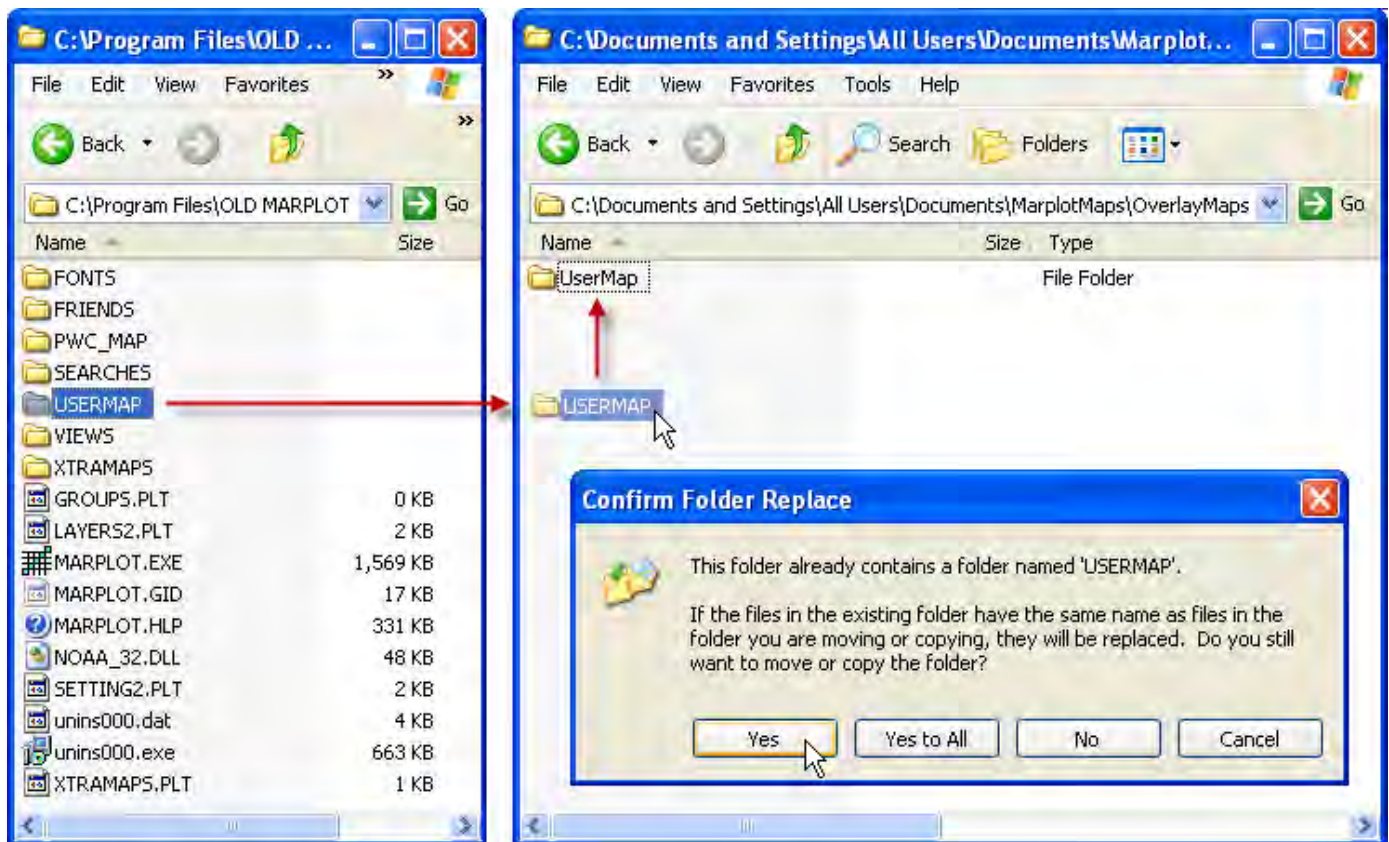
C:\Program Files\OLD ...

File Edit View Favorites »

Back »

C:\Program Files\OLD MARPLOT Go

| Name | Size |
|---|---|
| FONTS | |
| FRIENDS | |
| PWC_MAP | |
| SEARCHES | |
| USERMAP | |
| VIEWS | |
| XTRAMAPS | |
| GROUPS.PLT | 0 KB |
| LAYERS2.PLT | 2 KB |
| MARPLOT.EXE | 1,569 KB |
| MARPLOT.GID | 17 KB |
| MARPLOT.HLP | 331 KB |
| NOAA_32.DLL | 48 KB |
| SETTING2.PLT | 2 KB |
| unins000.dat | 4 KB |
| unins000.exe | 663 KB |
| XTRAMAPS.PLT | 1 KB |

C:\Documents and Settings\All Users\Documents\Marplot...

File Edit View Favorites Tools Help

Back Search Folders

C:\Documents and Settings\All Users\Documents\MarplotMaps\OverlayMaps Go

| Name | Size | Type |
|---|---|---|
| UserMap | | File Folder |

USERMAP

Confirm Folder Replace

This folder already contains a folder named 'USERMAP'.

If the files in the existing folder have the same name as files in the folder you are moving or copying, they will be replaced. Do you still want to move or copy the folder?

Yes Yes to All No Cancel